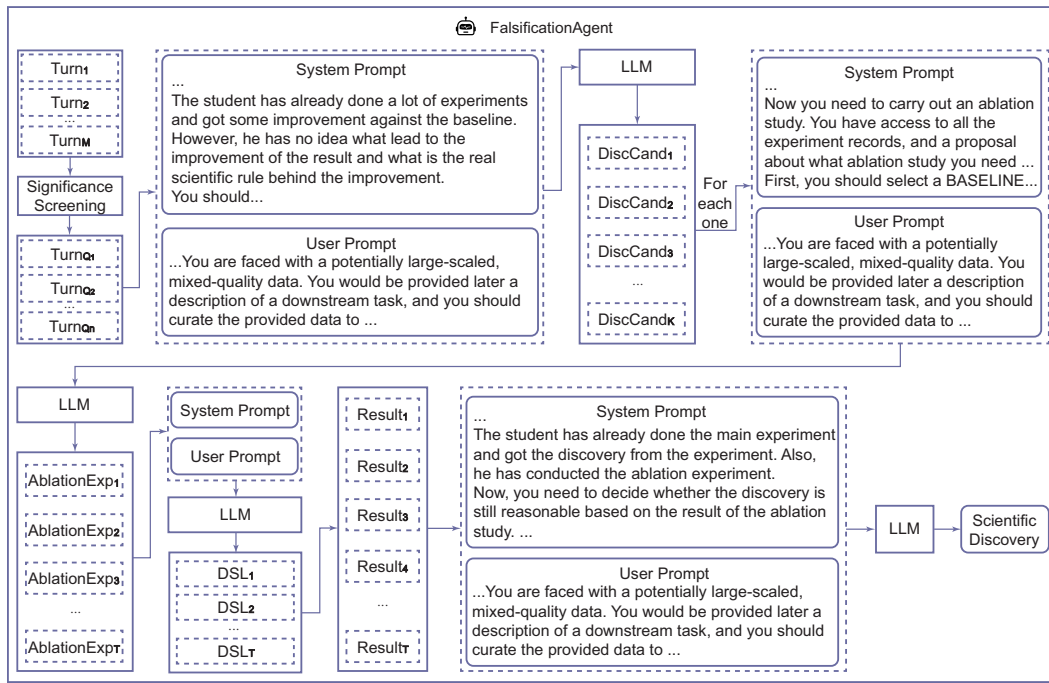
FalsificationAgent

$\text{Turn}_1$
$\text{Turn}_2$
...
$\text{Turn}_M$

Significance Screening

$\text{Turn}_{Q_1}$
$\text{Turn}_{Q_2}$
...
$\text{Turn}_{Q_n}$

System Prompt
...
The student has already done a lot of experiments and got some improvement against the baseline. However, he has no idea what lead to the improvement of the result and what is the real scientific rule behind the improvement.
You should...

User Prompt
...You are faced with a potentially large-scaled, mixed-quality data. You would be provided later a description of a downstream task, and you should curate the provided data to ...

LLM

$\text{DiscCand}_1$
$\text{DiscCand}_2$
$\text{DiscCand}_3$
...
$\text{DiscCand}_K$

For each one

System Prompt
...
Now you need to carry out an ablation study. You have access to all the experiment records, and a proposal about what ablation study you need ...
First, you should select a BASELINE...

User Prompt
...You are faced with a potentially large-scaled, mixed-quality data. You would be provided later a description of a downstream task, and you should curate the provided data to ...

LLM

$\text{AblationExp}_1$
$\text{AblationExp}_2$
$\text{AblationExp}_3$
...
$\text{AblationExp}_T$

System Prompt
User Prompt

LLM

$\text{DSL}_1$
$\text{DSL}_2$
...
$\text{DSL}_T$

$\text{Result}_1$
$\text{Result}_2$
$\text{Result}_3$
$\text{Result}_4$
...
$\text{Result}_T$

System Prompt
...
The student has already done the main experiment and got the discovery from the experiment. Also, he has conducted the ablation experiment.
Now, you need to decide whether the discovery is still reasonable based on the result of the ablation study. ...

User Prompt
...You are faced with a potentially large-scaled, mixed-quality data. You would be provided later a description of a downstream task, and you should curate the provided data to ...

LLM

Scientific Discovery